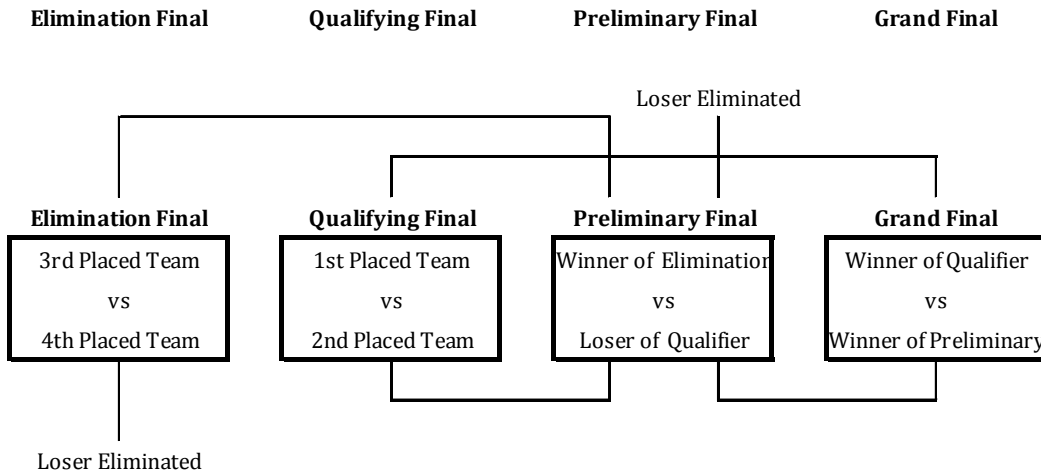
Elimination Final Qualifying Final Preliminary Final Grand Final

Loser Eliminated

Elimination Final
3rd Placed Team
vs
4th Placed Team

Qualifying Final
1st Placed Team
vs
2nd Placed Team

Preliminary Final
Winner of Eliminatio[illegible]
vs
Loser of Qualifier

Grand Final
Winner of Qualifier
vs
Winner of Preliminar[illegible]

Loser Eliminated